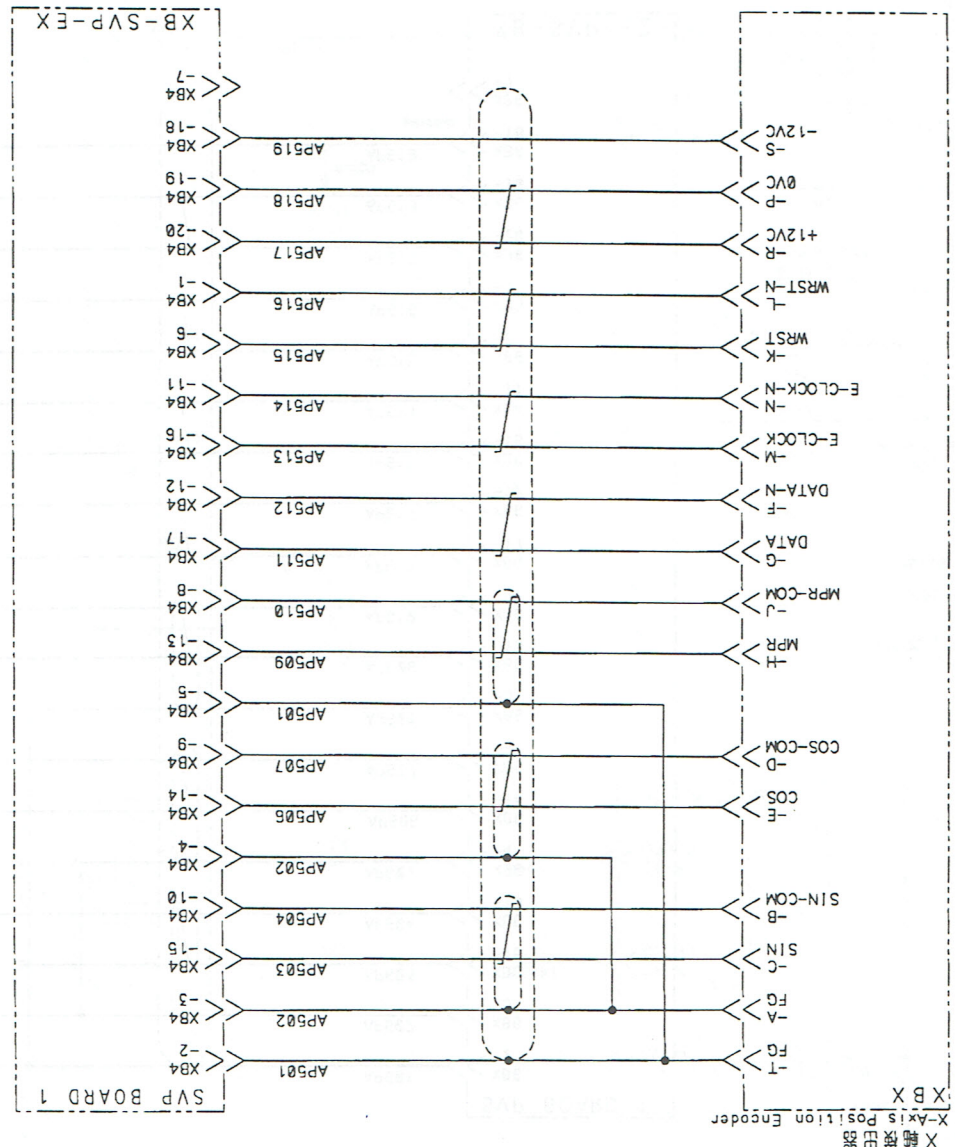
XB-SVP-EX

SVP BOARD 1

XB4 -7
XB4 -18
XB4 -19
XB4 -20
XB4 -1
XB4 -9
XB4 -11
XB4 -16
XB4 -12
XB4 -17
XB4 -8
XB4 -13
XB4 -5
XB4 -6
XB4 -14
XB4 -4
XB4 -10
XB4 -15
XB4 -3
XB4 -2

AP519
AP518
AP517
AP516
AP515
AP514
AP513
AP512
AP511
AP510
AP509
AP501
AP507
AP506
AP502
AP504
AP503
AP502
AP501

-12VC -S
0VC -P
+12VC -R
WRST-N -L
WRST -K
E-CLOCK-N -N
E-CLOCK -M
DATA-N -F
DATA -G
MPR-COM -J
MPR -H
COS-COM -D
COS -E
SIN-COM -B
SIN -C
FG -A
FG -T

XBX
X-Axis Position Encoder
X軸検出器